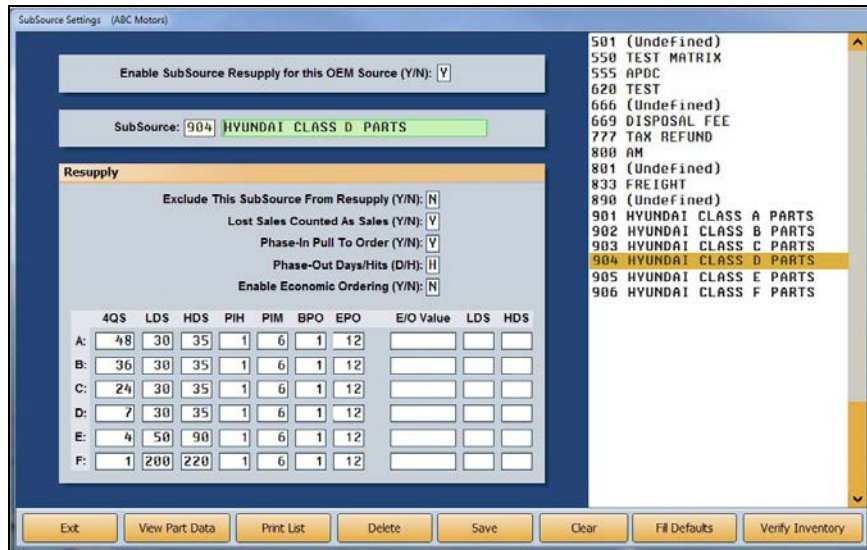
SubSource Settings (ABC Motors)

Enable SubSource Resupply for this OEM Source (Y/N): Y

SubSource: 904 HYUNDAI CLASS D PARTS

Resupply

Exclude This SubSource From Resupply (Y/N): N
Lost Sales Counted As Sales (Y/N): Y
Phase-In Pull To Order (Y/N): Y
Phase-Out Days/Hits (D/H): H
Enable Economic Ordering (Y/N): N

| | 4QS | LDS | HDS | PIH | PIM | BPO | EPO | E/O Value | LDS | HDS |
|---|---|---|---|---|---|---|---|---|---|---|
| A: | 48 | 30 | 35 | 1 | 6 | 1 | 12 | | | |
| B: | 36 | 30 | 35 | 1 | 6 | 1 | 12 | | | |
| C: | 24 | 30 | 35 | 1 | 6 | 1 | 12 | | | |
| D: | 7 | 30 | 35 | 1 | 6 | 1 | 12 | | | |
| E: | 4 | 50 | 90 | 1 | 6 | 1 | 12 | | | |
| F: | 1 | 200 | 220 | 1 | 6 | 1 | 12 | | | |

501 (Undefined)
550 TEST MATRIX
555 APDC
620 TEST
666 (Undefined)
669 DISPOSAL FEE
777 TAX REFUND
800 AM
801 (Undefined)
833 FREIGHT
890 (Undefined)
901 HYUNDAI CLASS A PARTS
902 HYUNDAI CLASS B PARTS
903 HYUNDAI CLASS C PARTS
904 HYUNDAI CLASS D PARTS
905 HYUNDAI CLASS E PARTS
906 HYUNDAI CLASS F PARTS

Exit | View Part Data | Print List | Delete | Save | Clear | Fill Defaults | Verify Inventory